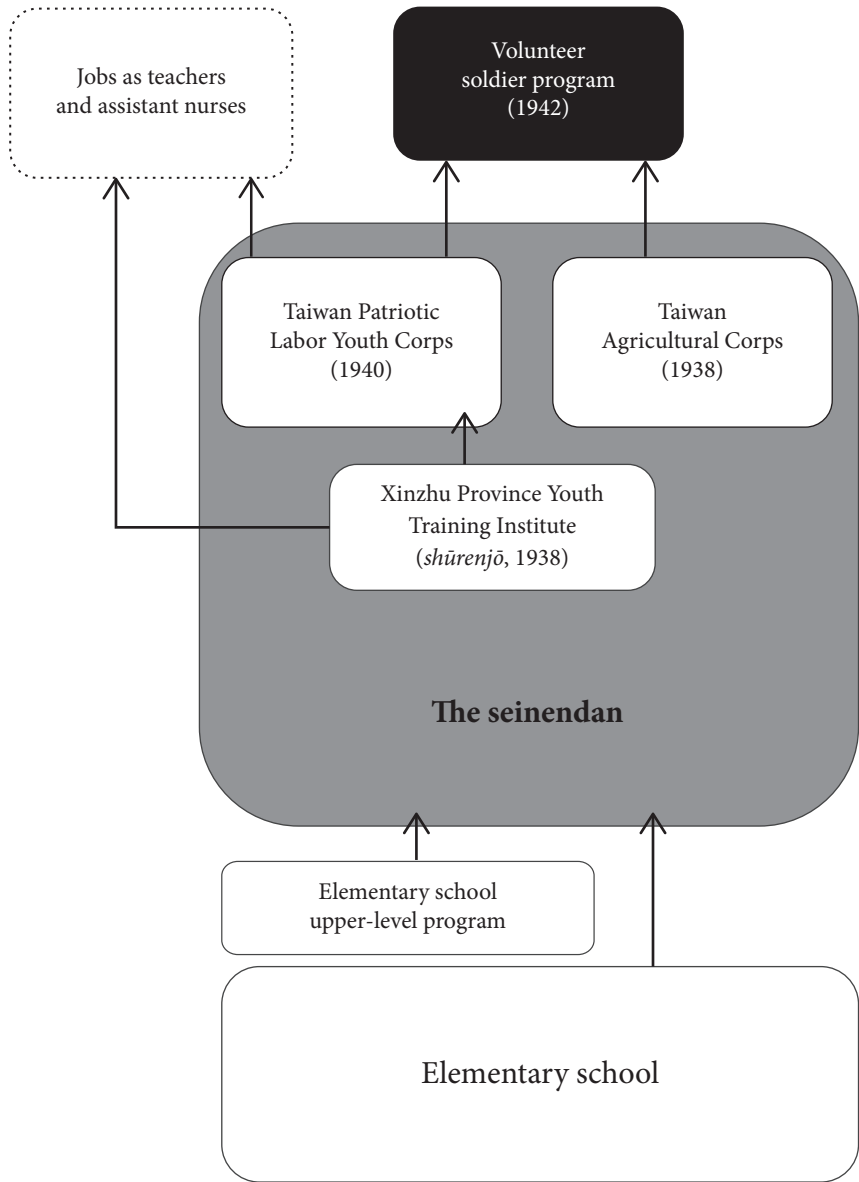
Jobs as teachers and assistant nurses

Volunteer soldier program (1942)

Taiwan Patriotic Labor Youth Corps (1940)

Taiwan Agricultural Corps (1938)

Xinzhu Province Youth Training Institute (shūrenjō, 1938)

The seinendan

Elementary school upper-level program

Elementary school